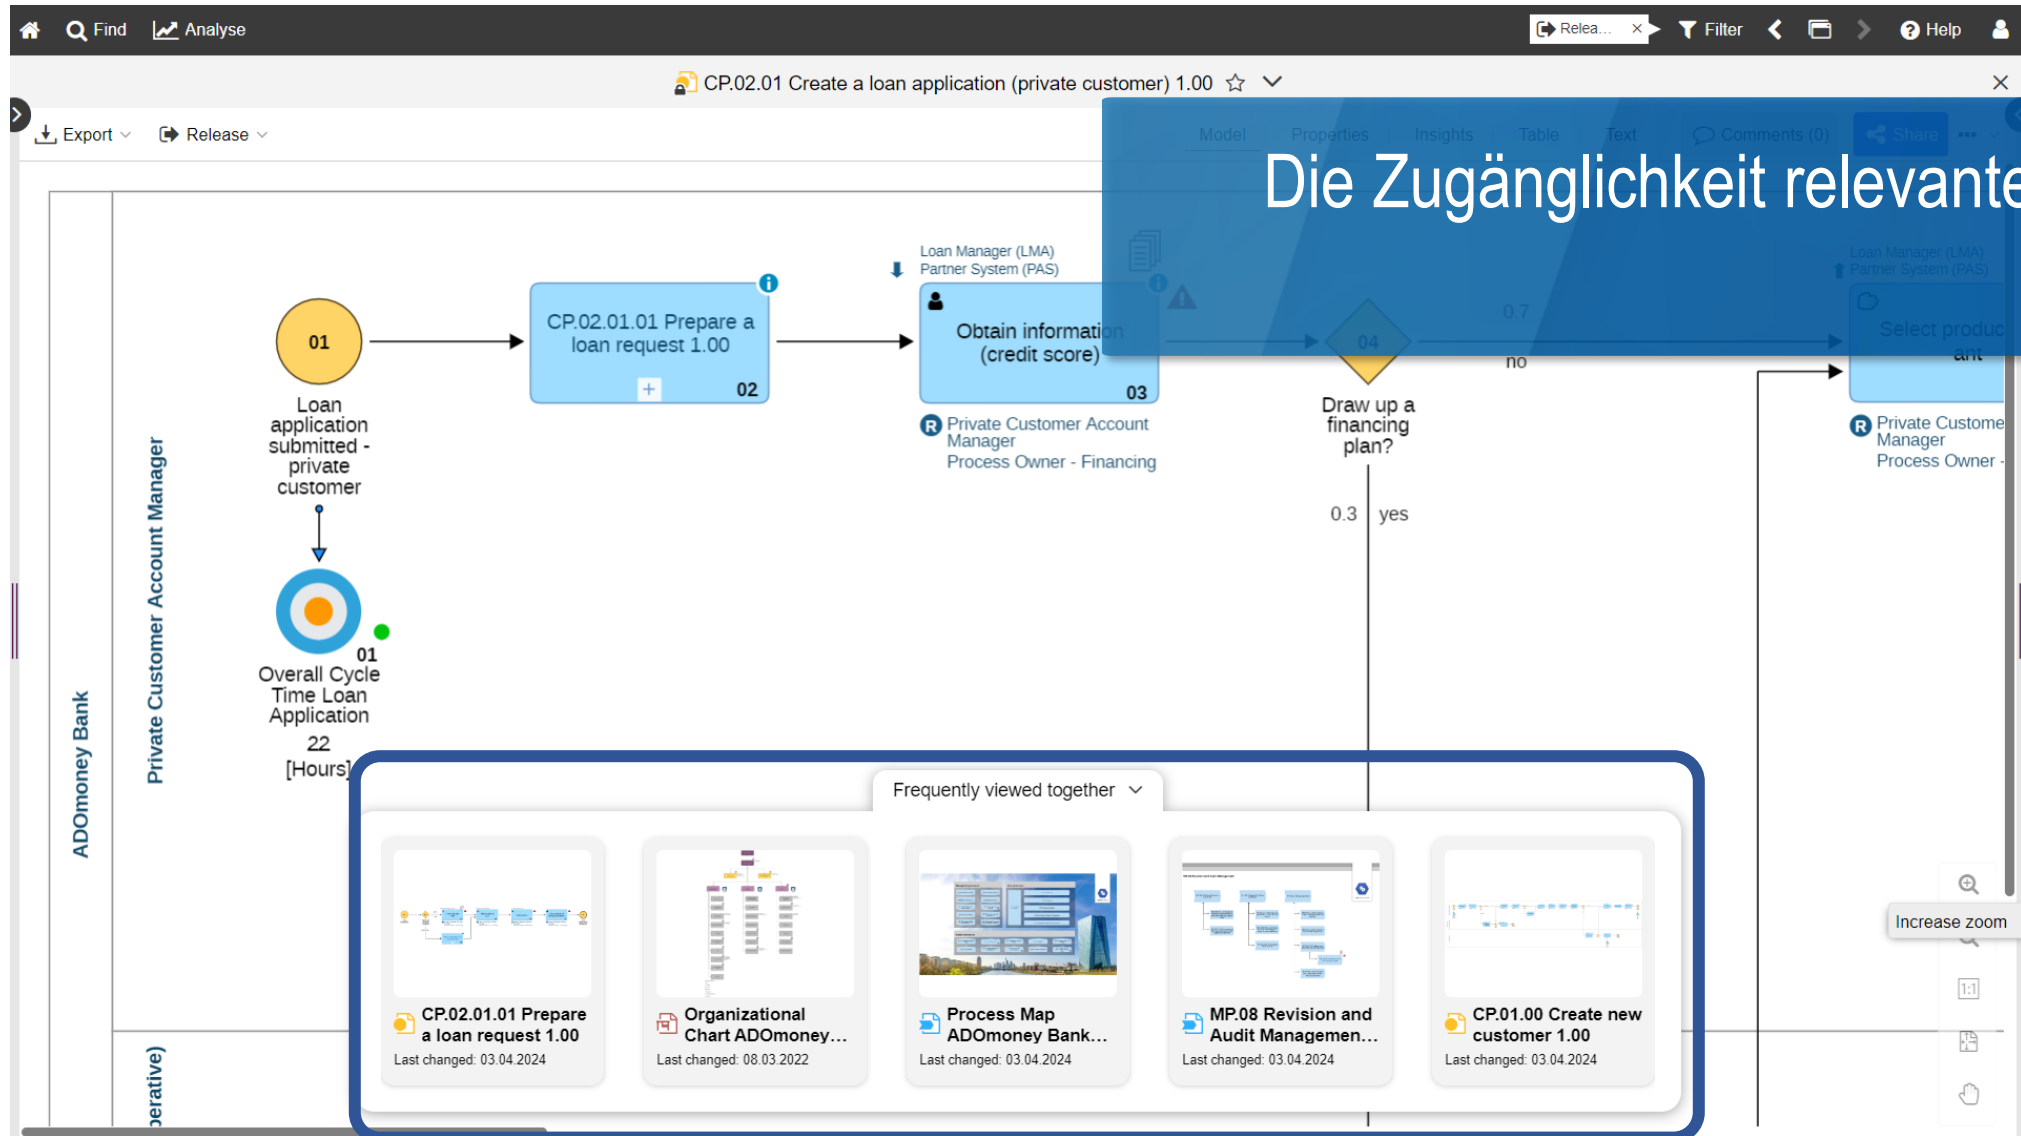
Find Analyse
Relea... × Filter Help

CP.02.01 Create a loan application (private customer) 1.00

Export Release

Model Properties Insights Table Text Comments (0) Share

Die Zugänglichkeit relevante

01
Loan application submitted - private customer

CP.02.01.01 Prepare a loan request 1.00
02

Loan Manager (LMA)
Partner System (PAS)
Obtain information (credit score)
03
Private Customer Account Manager
Process Owner - Financing

0.7
04
no
Draw up a financing plan?
0.3 yes

Loan Manager (LMA)
Partner System (PAS)
Select product
03
Private Customer Account Manager
Process Owner -

01
Overall Cycle Time Loan Application
22
[Hours]

ADOmoney Bank
Private Customer Account Manager
erative)

Frequently viewed together

CP.02.01.01 Prepare a loan request 1.00
Last changed: 03.04.2024

Organizational Chart ADOmoney...
Last changed: 08.03.2022

Process Map ADOmoney Bank...
Last changed: 03.04.2024

MP.08 Revision and Audit Managemen...
Last changed: 03.04.2024

CP.01.00 Create new customer 1.00
Last changed: 03.04.2024

Increase zoom
1:1